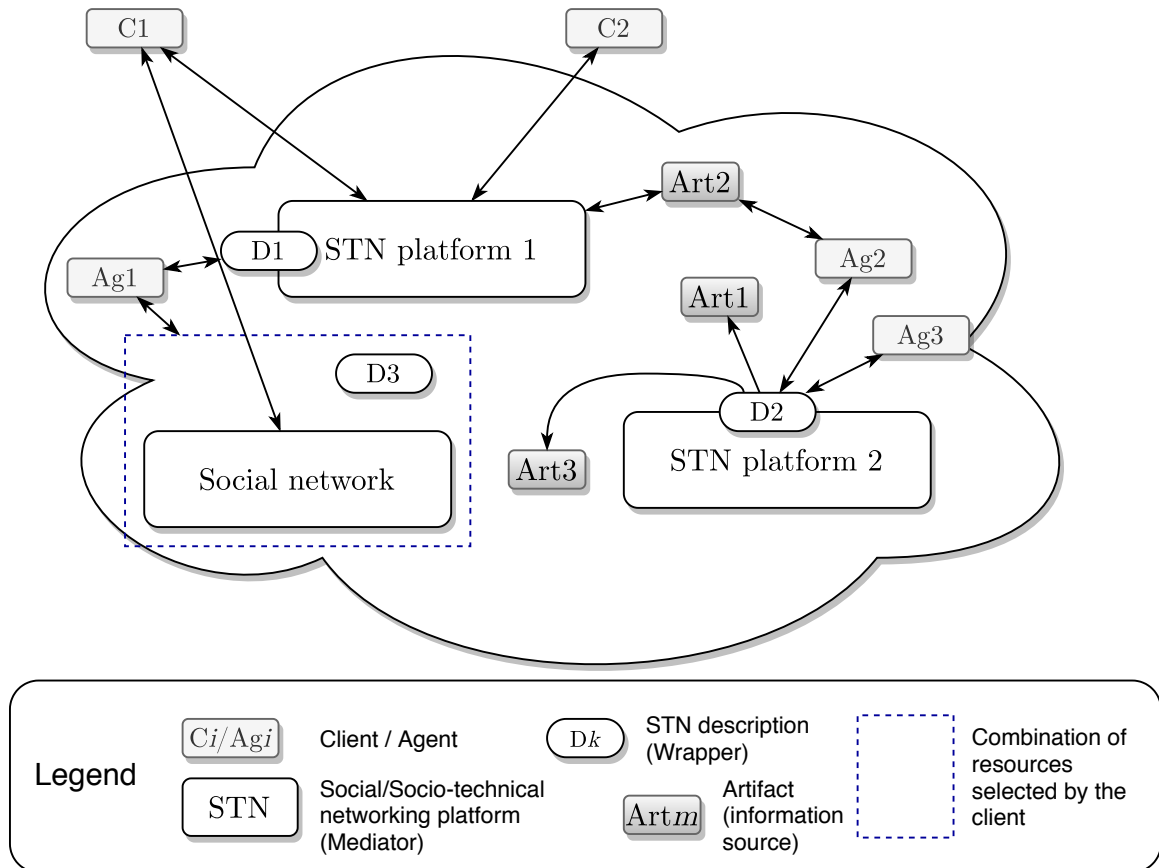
C1

C2

Art2

D1

STN platform 1

Ag1

Ag2

Art1

Ag3

D3

D2

Art3

STN platform 2

Social network

Legend

C$i$/Ag$i$ Client / Agent

D$k$ STN description (Wrapper)

Combination of resources selected by the client

STN Social/Socio-technical networking platform (Mediator)

Art$m$ Artifact (information source)